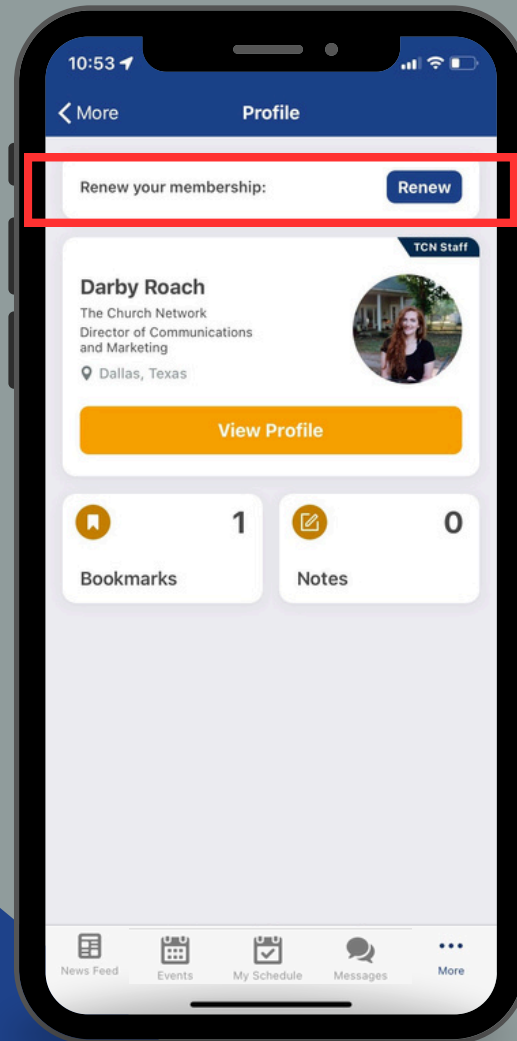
10:53

More

Profile

Renew your membership:

Renew

TCN Staff

Darby Roach

The Church Network

Director of Communications and Marketing

Dallas, Texas

View Profile

1

Bookmarks

0

Notes

News Feed

Events

My Schedule

Messages

More